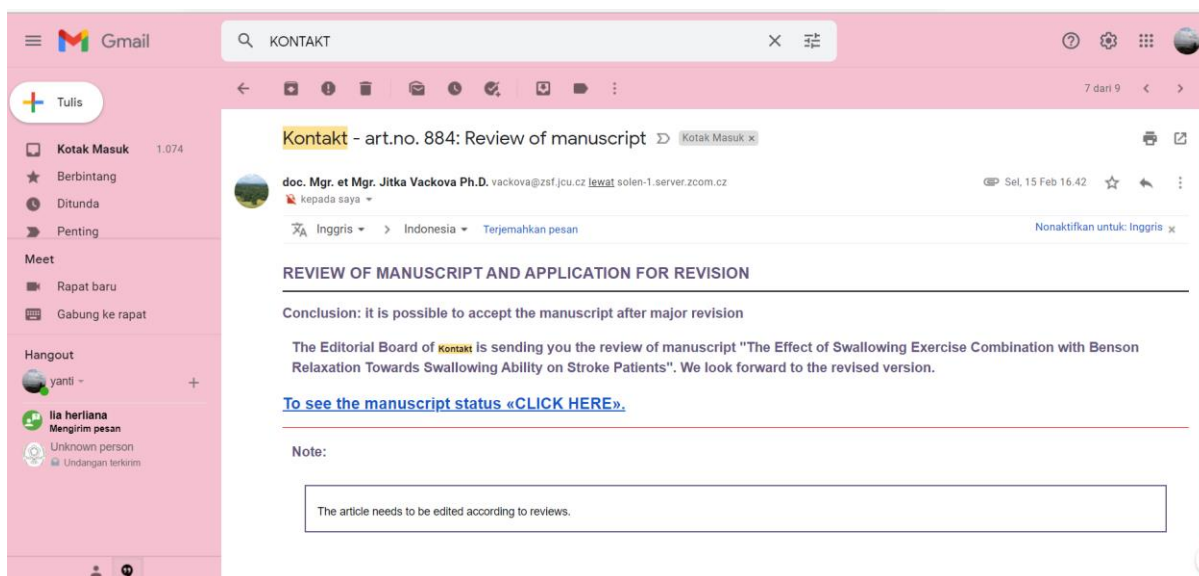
Gmail

KONTAKT

Tulis

Kotak Masuk 1.074
Berbintang
Ditunda
Penting

Meet
Rapat baru
Gabung ke rapat

Hangout
yanti
lia herliana
Mengirim pesan
Unknown person
Undangan terkirim

7 dari 9

Kontakt - art.no. 884: Review of manuscript Kotak Masuk ×

doc. Mgr. et Mgr. Jitka Vackova Ph.D. vackova@zsf.jcu.cz lewat solen-1.server.zcom.cz
kepada saya

Sel, 15 Feb 16.42

Inggris > Indonesia Terjemahkan pesan

Nonaktifkan untuk: Inggris ×

REVIEW OF MANUSCRIPT AND APPLICATION FOR REVISION

Conclusion: it is possible to accept the manuscript after major revision

The Editorial Board of Kontakt is sending you the review of manuscript "The Effect of Swallowing Exercise Combination with Benson Relaxation Towards Swallowing Ability on Stroke Patients". We look forward to the revised version.

To see the manuscript status «CLICK HERE».

Note:

The article needs to be edited according to reviews.